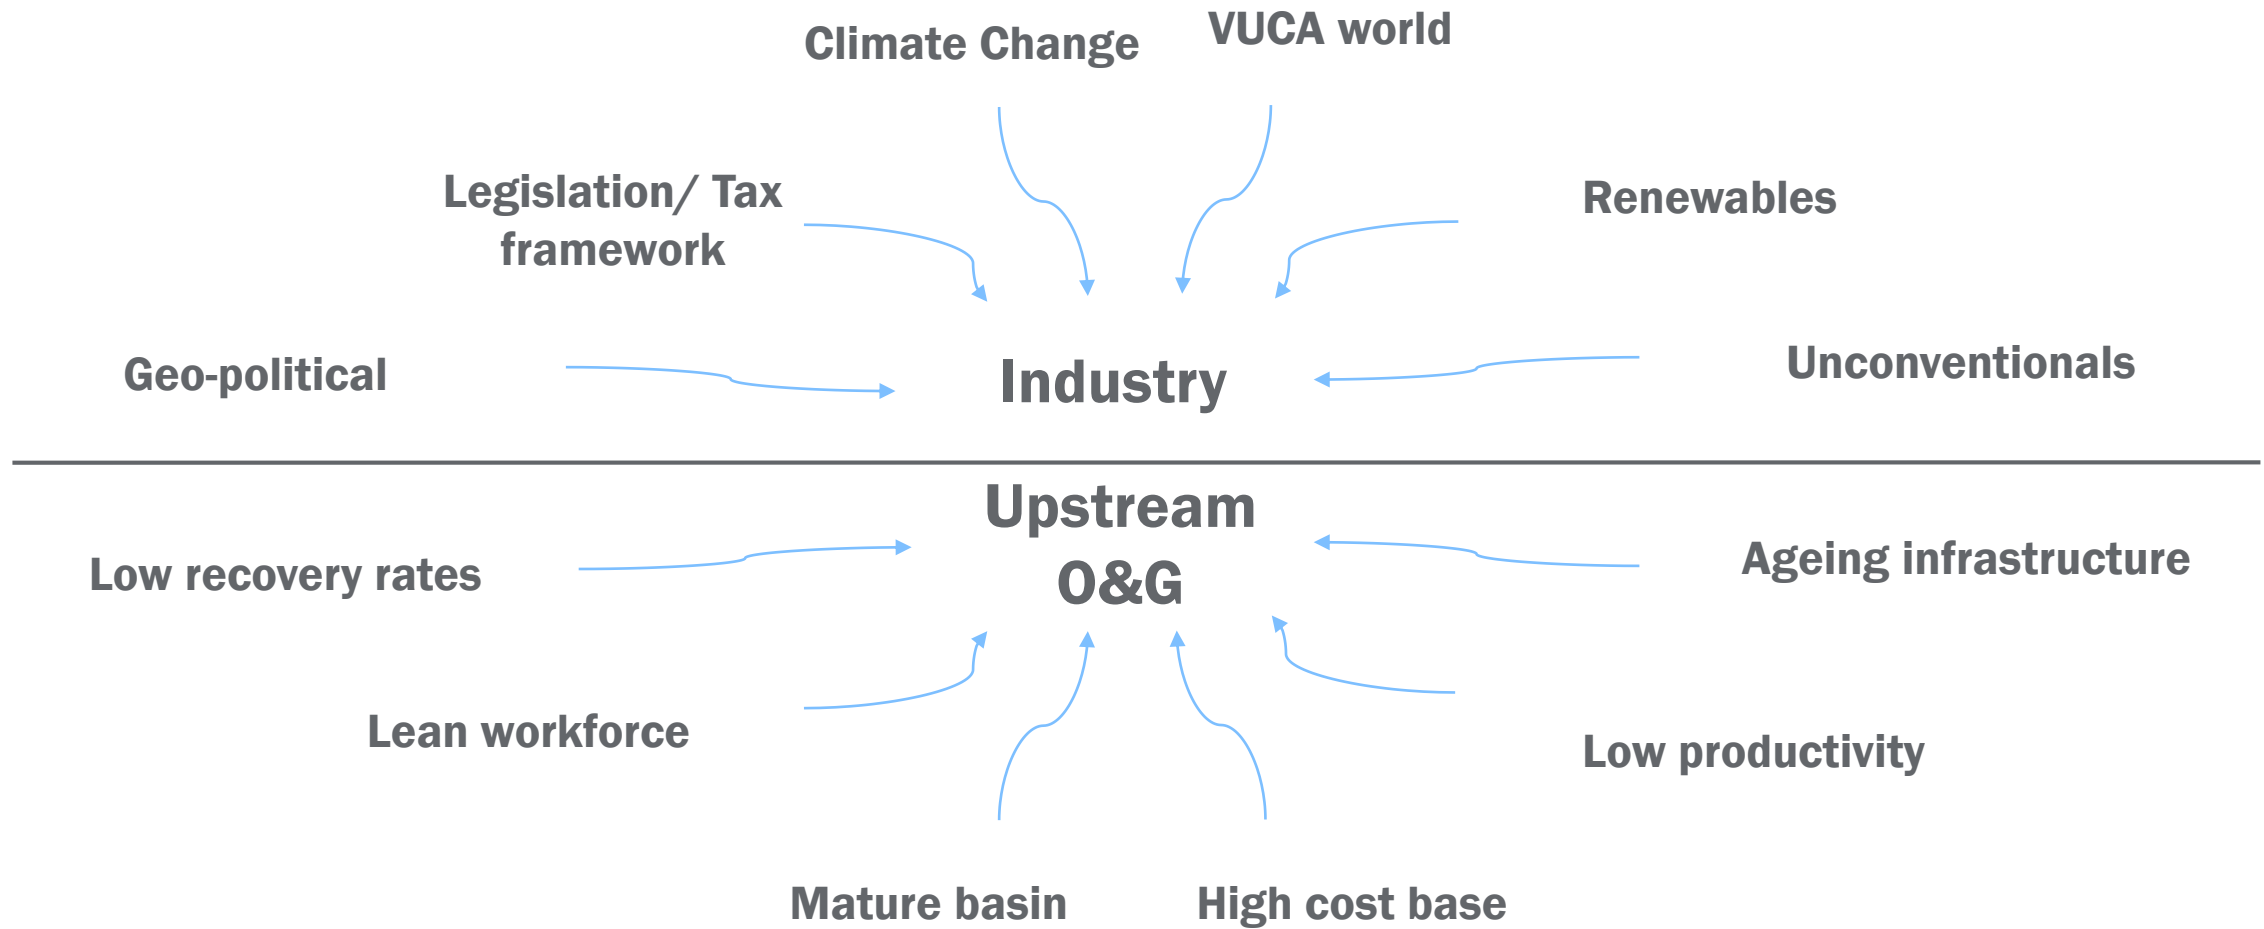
Climate Change

VUCA world

Legislation/ Tax framework

Renewables

Geo-political

Industry

Unconventionals

Upstream O&G

Low recovery rates

Ageing infrastructure

Lean workforce

Low productivity

Mature basin

High cost base